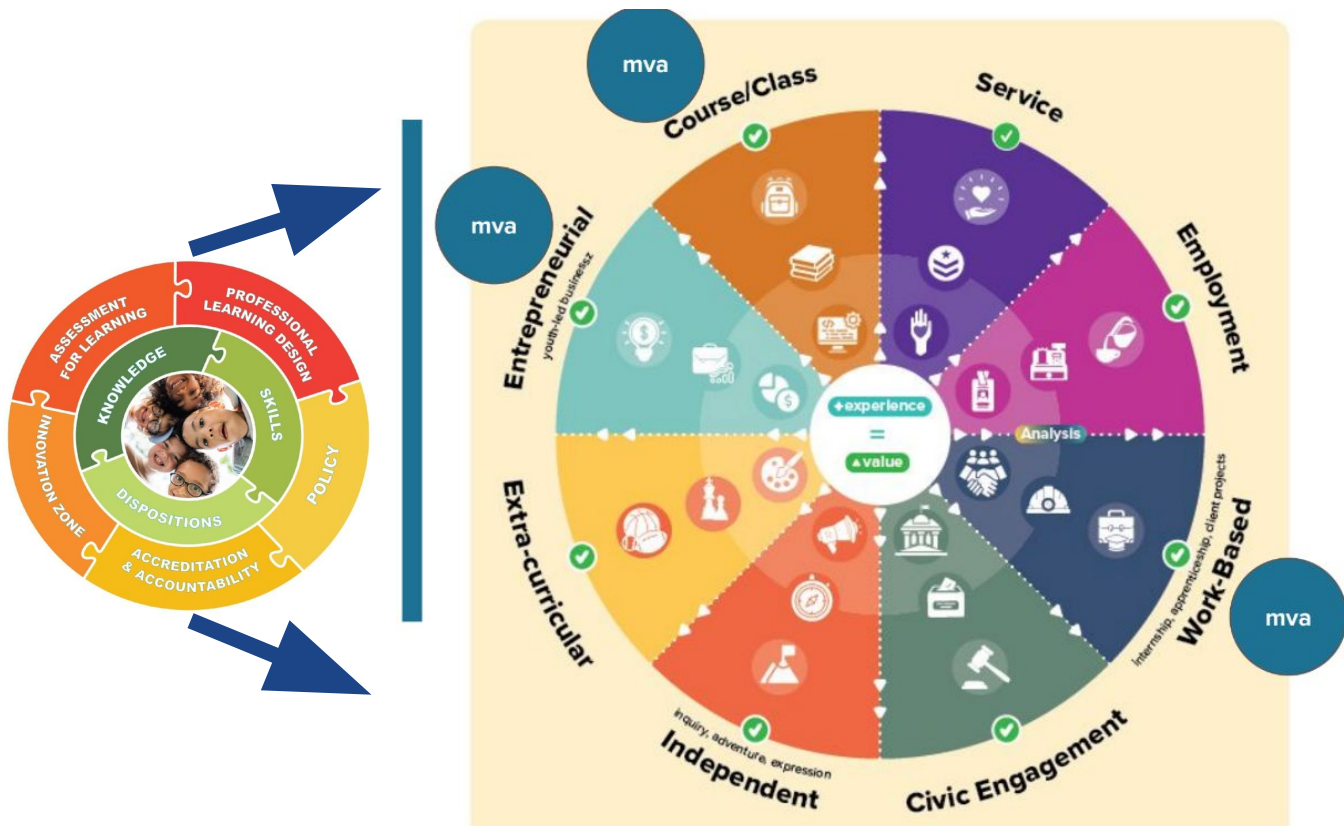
ASSESSMENT FOR LEARNING
PROFESSIONAL LEARNING DESIGN
KNOWLEDGE
SKILLS
POLICY
INNOVATION ZONE
DISPOSITIONS
ACCREDITATION & ACCOUNTABILITY

mva
Course/Class
Service
mva
Entrepreneurial
youth-led businesses
Employment
+experience
=
▲value
Analysis
Extra-curricular
Work-Based
internship, apprenticeship, client projects
mva
inquiry, adventure, expression
Independent
Civic Engagement